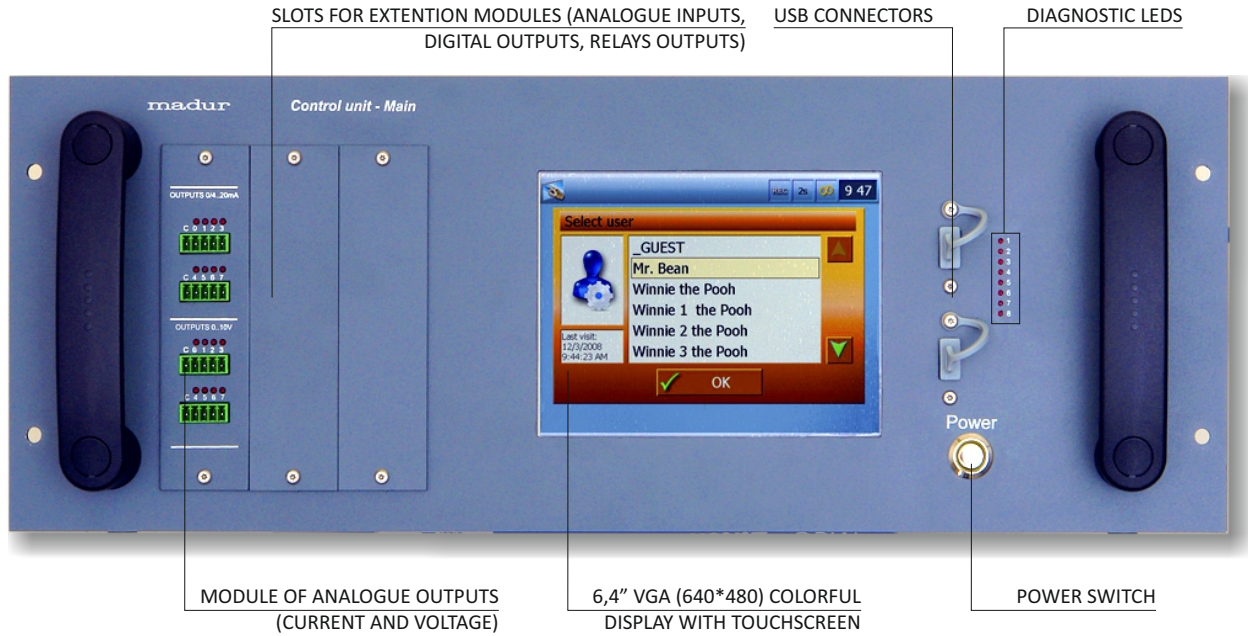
SLOTS FOR EXTENTION MODULES (ANALOGUE INPUTS, DIGITAL OUTPUTS, RELAYS OUTPUTS)

USB CONNECTORS

DIAGNOSTIC LEDS

madur

Control unit - Main

OUTPUTS 0/4..20mA

C 0 1 2 3

C 4 5 6 7

OUTPUTS 0..10V

C 0 1 2 3

C 4 5 6 7

2s

9 47

Select user

_GUEST

Mr. Bean

Winnie the Pooh

Winnie 1 the Pooh

Winnie 2 the Pooh

Winnie 3 the Pooh

Last visit:
12/3/2008
9:44:23 AM

OK

1
2
3
4
5
6
7
8

Power

MODULE OF ANALOGUE OUTPUTS (CURRENT AND VOLTAGE)

6,4" VGA (640*480) COLORFUL DISPLAY WITH TOUCHSCREEN

POWER SWITCH